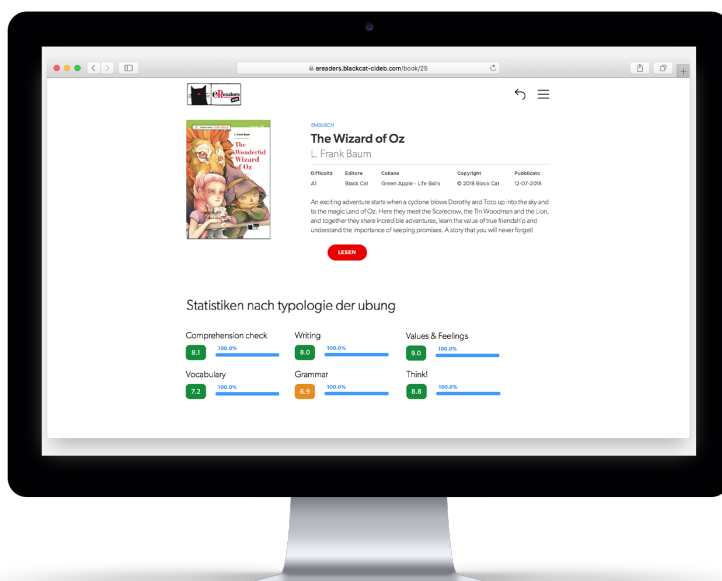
ereaders.blackcat-cideb.com/book/25

eReaders

ENGLISCH

The Wizard of Oz

L. Frank Baum

| Difficoltà | Editore | Collana | Copyright | Pubblicato |
|---|---|---|---|---|
| A1 | Black Cat | Green Apple - Life Skills | © 2018 Black Cat | 12-07-2018 |

An exciting adventure starts when a cyclone blows Dorothy and Toto up into the sky and to the magic Land of Oz. Here they meet the Scarecrow, the Tin Woodman and the Lion, and together they share incredible adventures, learn the value of true friendship and understand the importance of keeping promises. A story that you will never forget!

LESEN

The Wonderful Wizard of Oz

L. Frank Baum

Statistiken nach typologie der ubung

Comprehension check
8.1
100.0%

Writing
8.0
100.0%

Values & Feelings
9.0
100.0%

Vocabulary
7.2
100.0%

Grammar
6.9
100.0%

Think!
8.8
100.0%